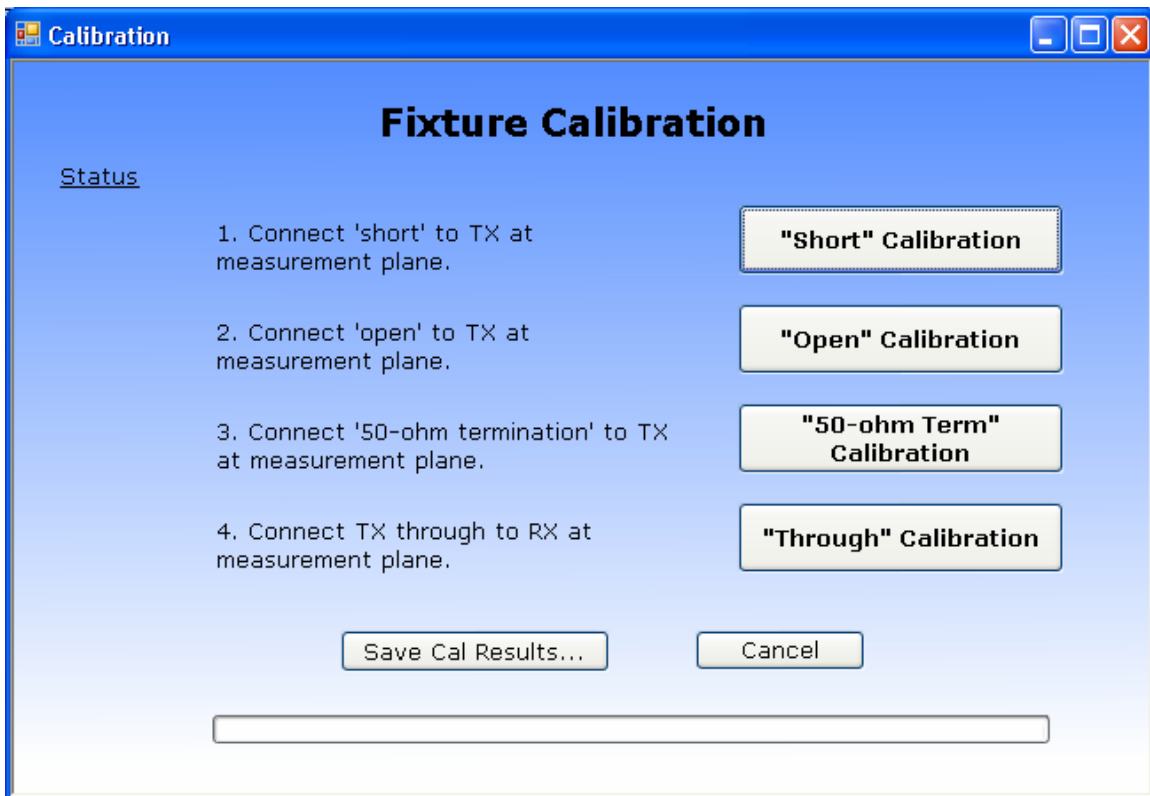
Calibration

Fixture Calibration

Status

1. Connect 'short' to TX at measurement plane.

"Short" Calibration

2. Connect 'open' to TX at measurement plane.

"Open" Calibration

3. Connect '50-ohm termination' to TX at measurement plane.

"50-ohm Term" Calibration

4. Connect TX through to RX at measurement plane.

"Through" Calibration

Save Cal Results...

Cancel